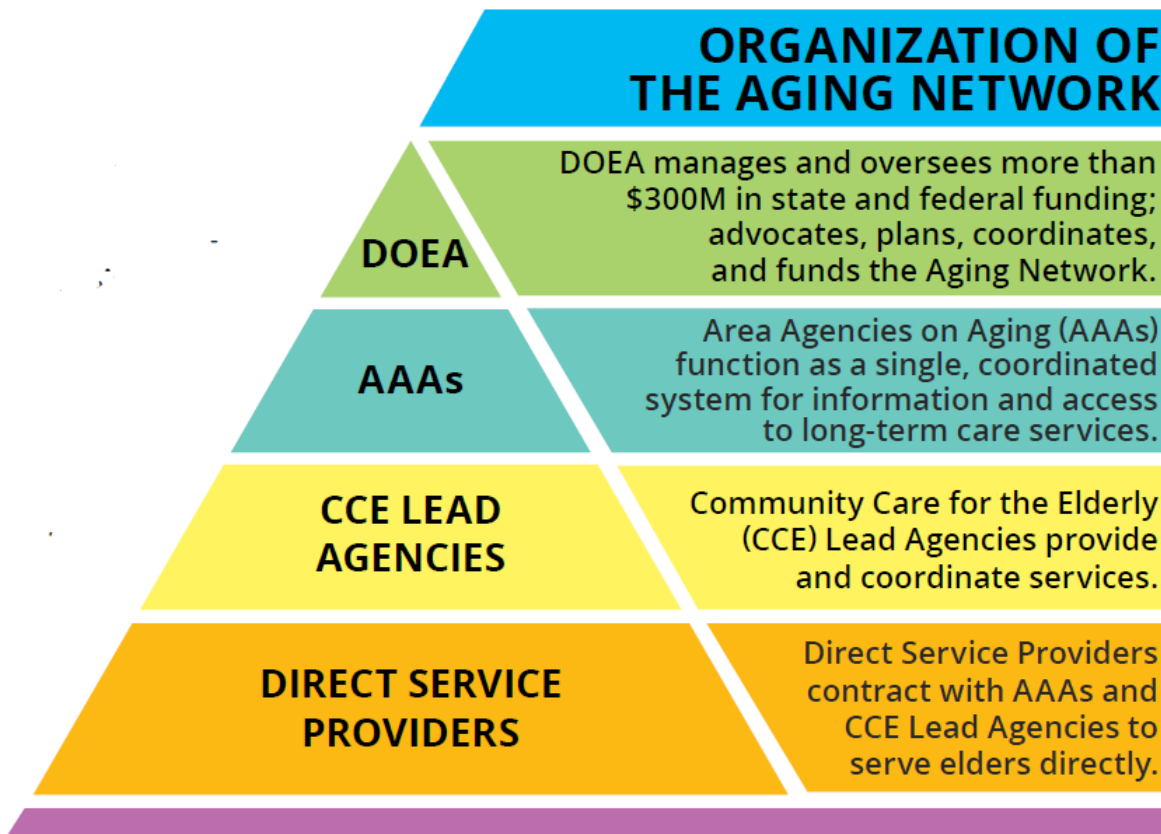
ORGANIZATION OF THE AGING NETWORK

DOEA

DOEA manages and oversees more than $300M in state and federal funding; advocates, plans, coordinates, and funds the Aging Network.

AAAs

Area Agencies on Aging (AAAs) function as a single, coordinated system for information and access to long-term care services.

CCE LEAD AGENCIES

Community Care for the Elderly (CCE) Lead Agencies provide and coordinate services.

DIRECT SERVICE PROVIDERS

Direct Service Providers contract with AAAs and CCE Lead Agencies to serve elders directly.